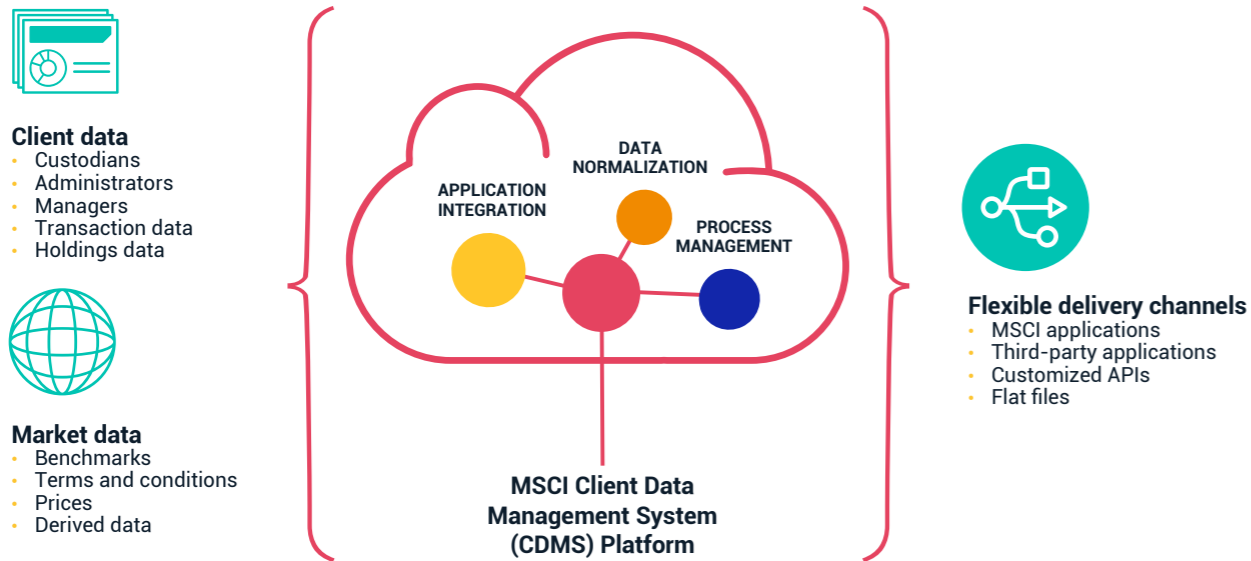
Client data
- Custodians
- Administrators
- Managers
- Transaction data
- Holdings data

Market data
- Benchmarks
- Terms and conditions
- Prices
- Derived data

DATA NORMALIZATION

APPLICATION INTEGRATION

PROCESS MANAGEMENT

MSCI Client Data Management System (CDMS) Platform

Flexible delivery channels
- MSCI applications
- Third-party applications
- Customized APIs
- Flat files